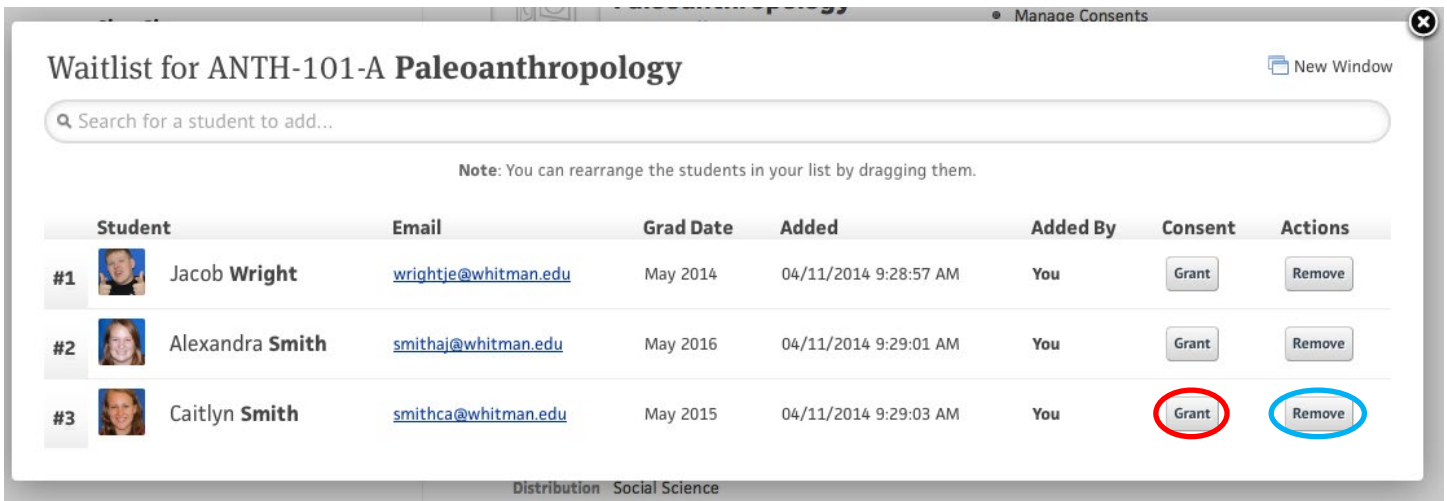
Paleoanthropology

Manage Consents

Waitlist for ANTH-101-A **Paleoanthropology**

New Window

Search for a student to add...

**Note**: You can rearrange the students in your list by dragging them.

| | Student | Email | Grad Date | Added | Added By | Consent | Actions |
|---|---|---|---|---|---|---|---|
| #1 | Jacob **Wright** | wrightje@whitman.edu | May 2014 | 04/11/2014 9:28:57 AM | You | Grant | Remove |
| #2 | Alexandra **Smith** | smithaj@whitman.edu | May 2016 | 04/11/2014 9:29:01 AM | You | Grant | Remove |
| #3 | Caitlyn **Smith** | smithca@whitman.edu | May 2015 | 04/11/2014 9:29:03 AM | You | Grant | Remove |

Distribution Social Science